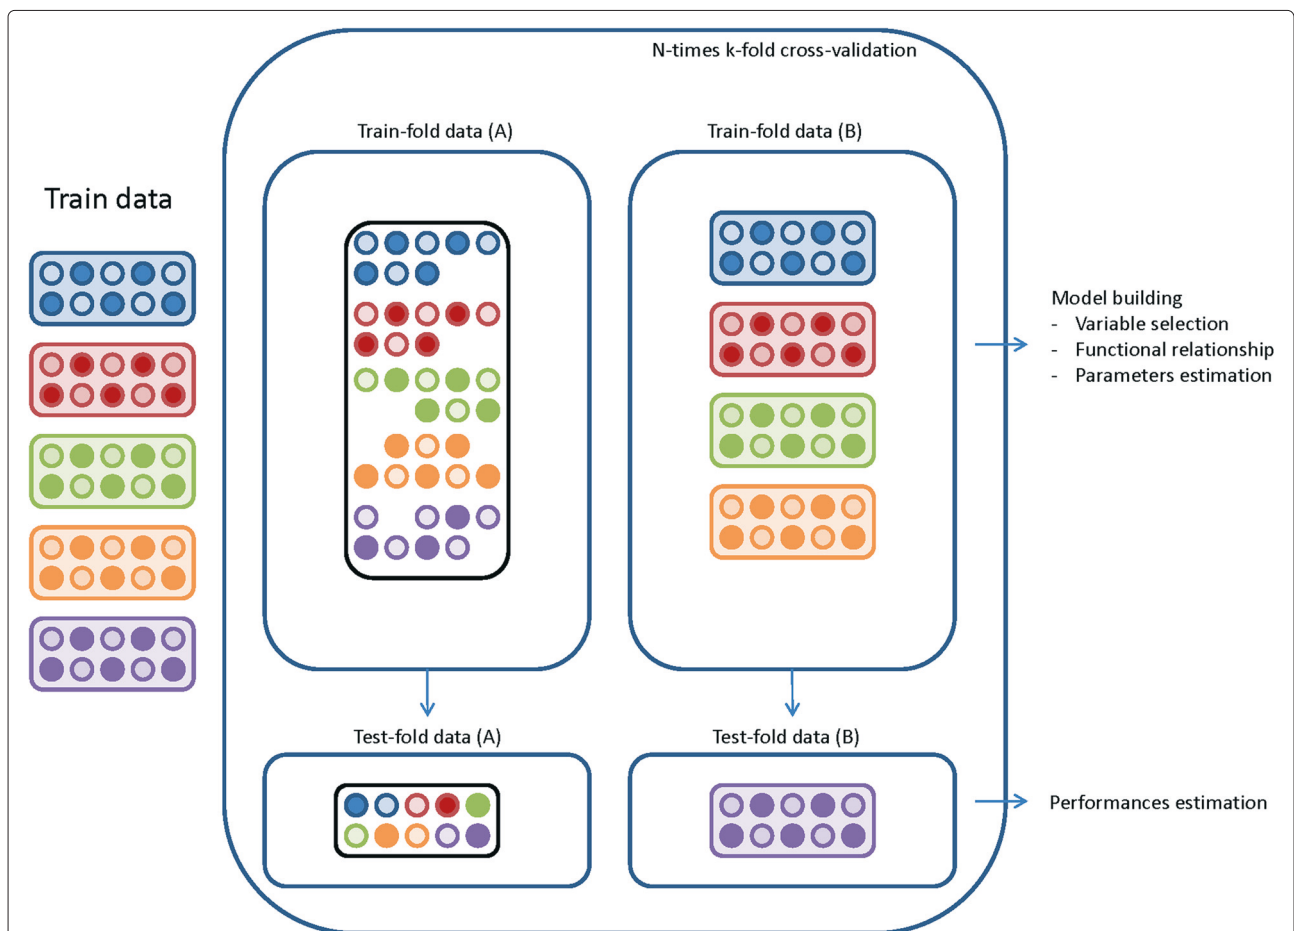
N-times k-fold cross-validation

Train data

Train-fold data (A)

Train-fold data (B)

Model building
- Variable selection
- Functional relationship
- Parameters estimation

Test-fold data (A)

Test-fold data (B)

Performances estimation